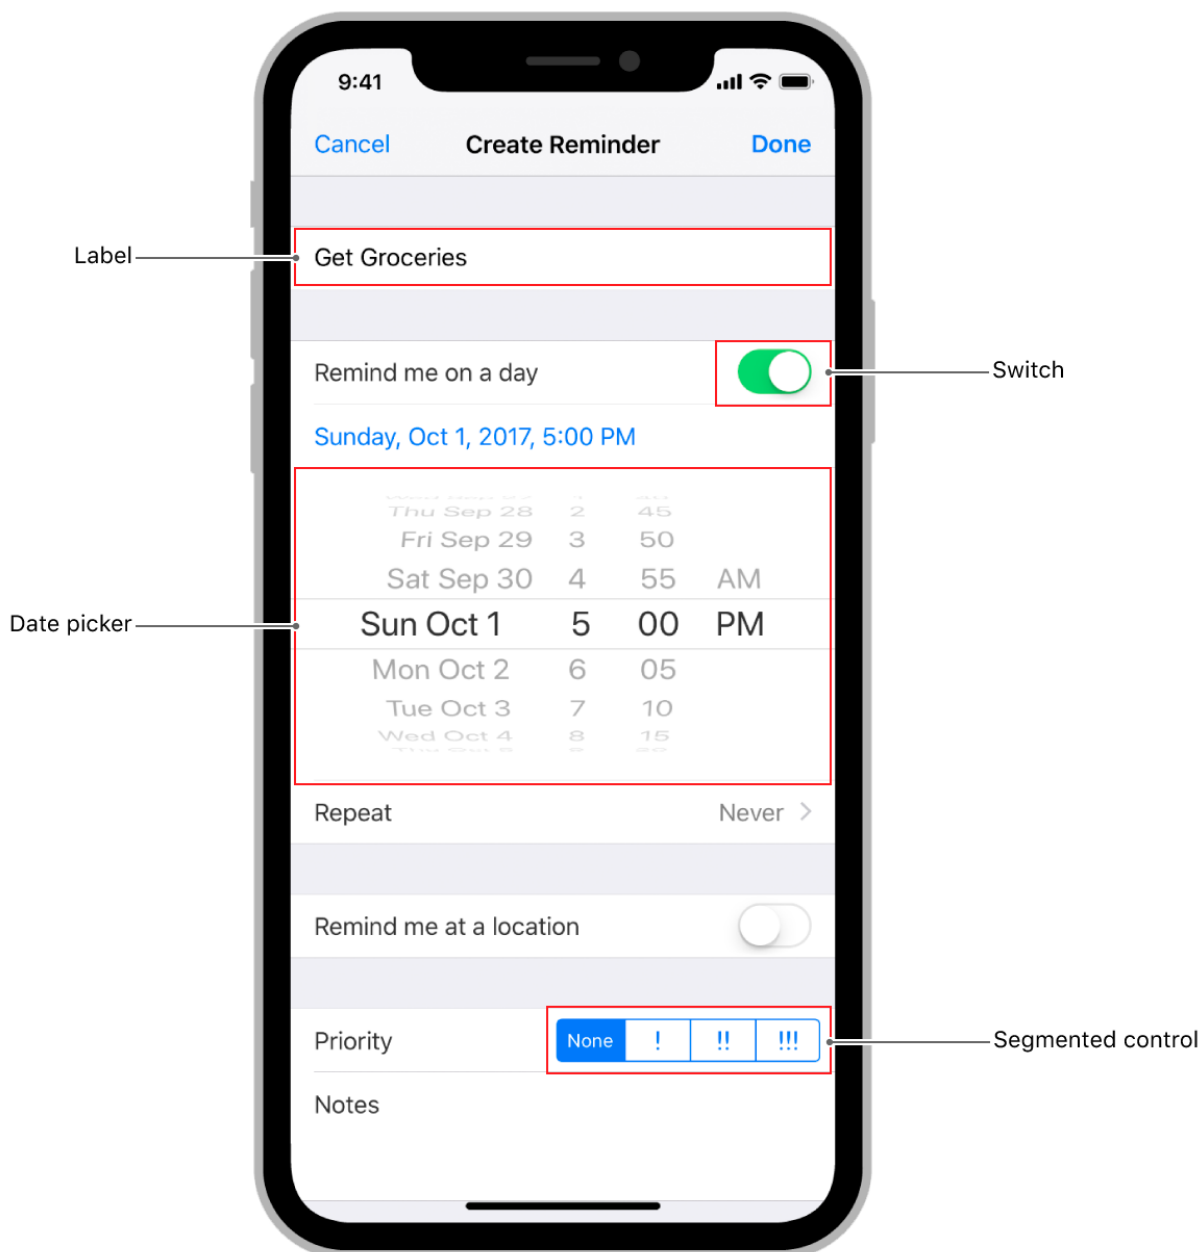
9:41

Cancel Create Reminder Done

Label

Get Groceries

Remind me on a day

Switch

Sunday, Oct 1, 2017, 5:00 PM

Date picker

| Thu Sep 28 | 2 | 45 | |
|---|---|---|---|
| Fri Sep 29 | 3 | 50 | |
| Sat Sep 30 | 4 | 55 | AM |
| Sun Oct 1 | 5 | 00 | PM |
| Mon Oct 2 | 6 | 05 | |
| Tue Oct 3 | 7 | 10 | |
| Wed Oct 4 | 8 | 15 | |

Repeat Never

Remind me at a location

Priority None ! !! !!!

Segmented control

Notes